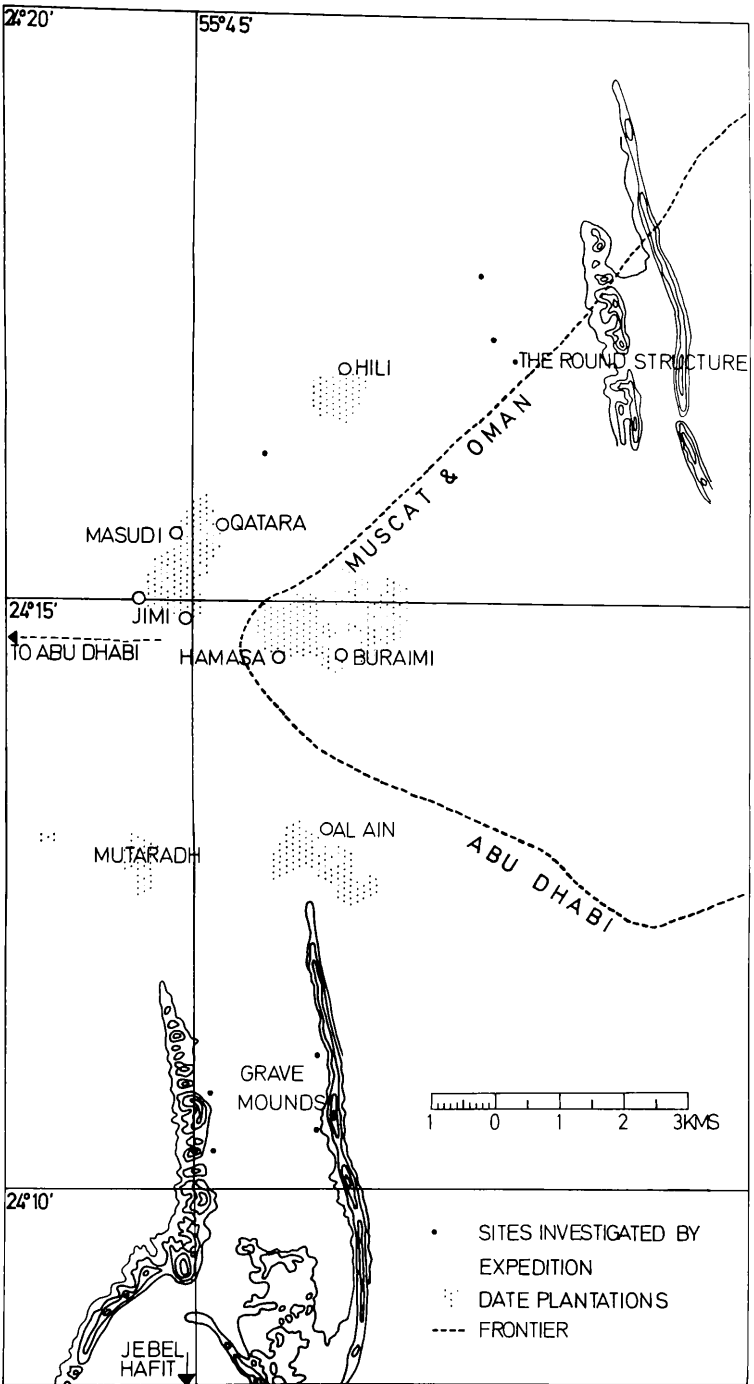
24°20'
55°45'

HILI
THE ROUND STRUCTURE
MUSCAT & OMAN
MASUDI
QATARA
24°15'
JIMI
TO ABU DHABI
HAMASA
BURAIMI
AL AIN
MUTARADH
ABU DHABI
GRAVE MOUNDS

1 0 1 2 3KMS

24°10'
JEBEL HAFIT

SITES INVESTIGATED BY EXPEDITION
DATE PLANTATIONS
FRONTIER